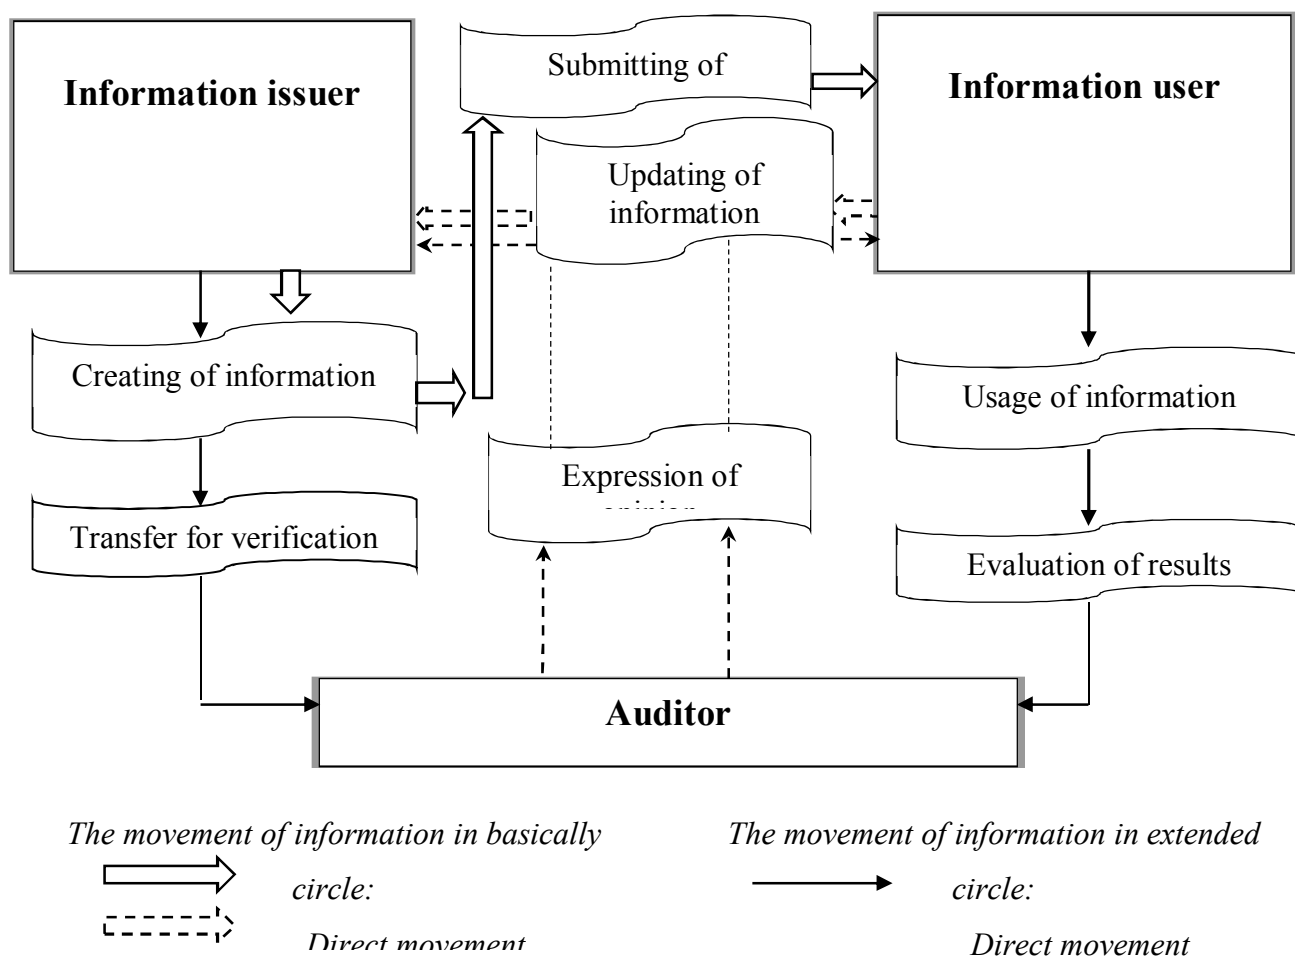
Information issuer

Submitting of

Information user

Updating of information

Creating of information

Usage of information

Expression of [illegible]

Transfer for verification

Evaluation of results

Auditor

The movement of information in basically circle:

Direct movement

The movement of information in extended circle:

Direct movement